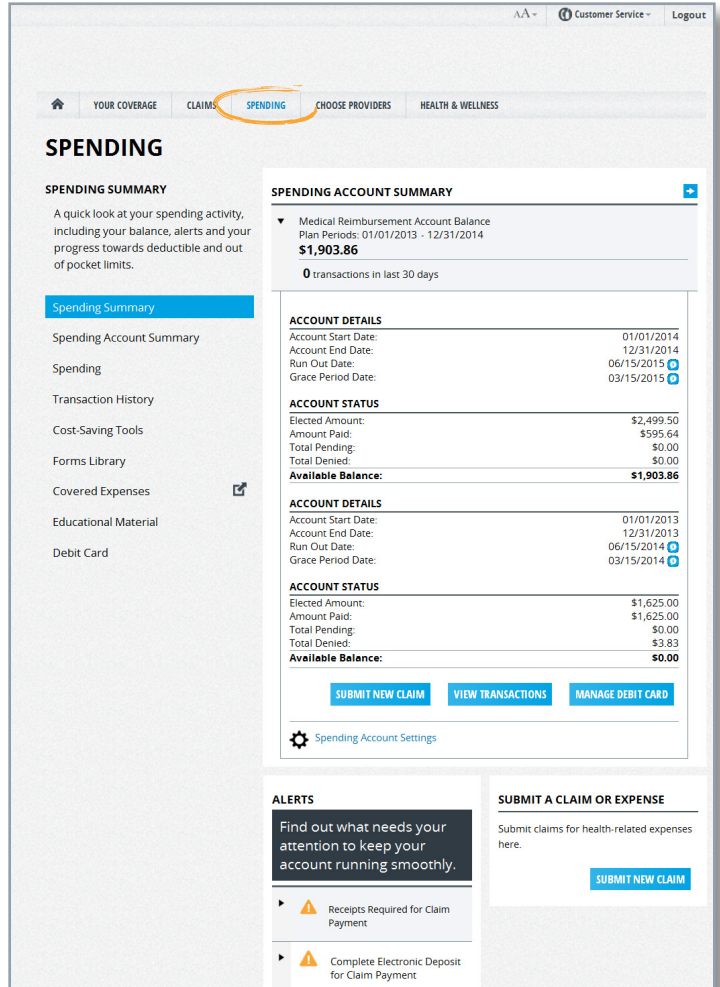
AA Customer Service Logout

YOUR COVERAGE CLAIMS SPENDING CHOOSE PROVIDERS HEALTH & WELLNESS

SPENDING

SPENDING SUMMARY

A quick look at your spending activity, including your balance, alerts and your progress towards deductible and out of pocket limits.

Spending Summary
Spending Account Summary
Spending
Transaction History
Cost-Saving Tools
Forms Library
Covered Expenses
Educational Material
Debit Card

SPENDING ACCOUNT SUMMARY

Medical Reimbursement Account Balance
Plan Periods: 01/01/2013 - 12/31/2014
$1,903.86

0 transactions in last 30 days

ACCOUNT DETAILS

| | |
|---|---|
| Account Start Date: | 01/01/2014 |
| Account End Date: | 12/31/2014 |
| Run Out Date: | 06/15/2015 |
| Grace Period Date: | 03/15/2015 |

ACCOUNT STATUS

| | |
|---|---|
| Elected Amount: | $2,499.50 |
| Amount Paid: | $595.64 |
| Total Pending: | $0.00 |
| Total Denied: | $0.00 |
| Available Balance: | $1,903.86 |

ACCOUNT DETAILS

| | |
|---|---|
| Account Start Date: | 01/01/2013 |
| Account End Date: | 12/31/2013 |
| Run Out Date: | 06/15/2014 |
| Grace Period Date: | 03/15/2014 |

ACCOUNT STATUS

| | |
|---|---|
| Elected Amount: | $1,625.00 |
| Amount Paid: | $1,625.00 |
| Total Pending: | $0.00 |
| Total Denied: | $3.83 |
| Available Balance: | $0.00 |

SUBMIT NEW CLAIM VIEW TRANSACTIONS MANAGE DEBIT CARD

Spending Account Settings

ALERTS

Find out what needs your attention to keep your account running smoothly.

Receipts Required for Claim Payment

Complete Electronic Deposit for Claim Payment

SUBMIT A CLAIM OR EXPENSE

Submit claims for health-related expenses here.

SUBMIT NEW CLAIM